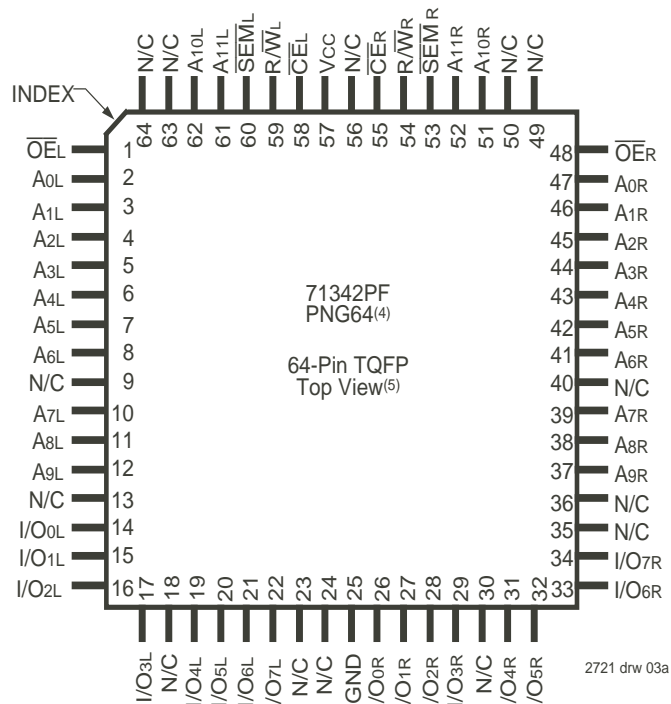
N/C N/C A10L A11L $\overline{SEM}$L R/$\overline{W}$L $\overline{CE}$L VCC N/C $\overline{CE}$R R/$\overline{W}$R $\overline{SEM}$R A11R A10R N/C N/C

64 63 62 61 60 59 58 57 56 55 54 53 52 51 50 49

INDEX

$\overline{OE}$L 1
A0L 2
A1L 3
A2L 4
A3L 5
A4L 6
A5L 7
A6L 8
N/C 9
A7L 10
A8L 11
A9L 12
N/C 13
I/O0L 14
I/O1L 15
I/O2L 16

48 $\overline{OE}$R
47 A0R
46 A1R
45 A2R
44 A3R
43 A4R
42 A5R
41 A6R
40 N/C
39 A7R
38 A8R
37 A9R
36 N/C
35 N/C
34 I/O7R
33 I/O6R

71342PF
PNG64(4)

64-Pin TQFP
Top View(5)

17 18 19 20 21 22 23 24 25 26 27 28 29 30 31 32

I/O3L N/C I/O4L I/O5L I/O6L I/O7L N/C N/C GND I/O0R I/O1R I/O2R I/O3R N/C I/O4R I/O5R

2721 drw 03a